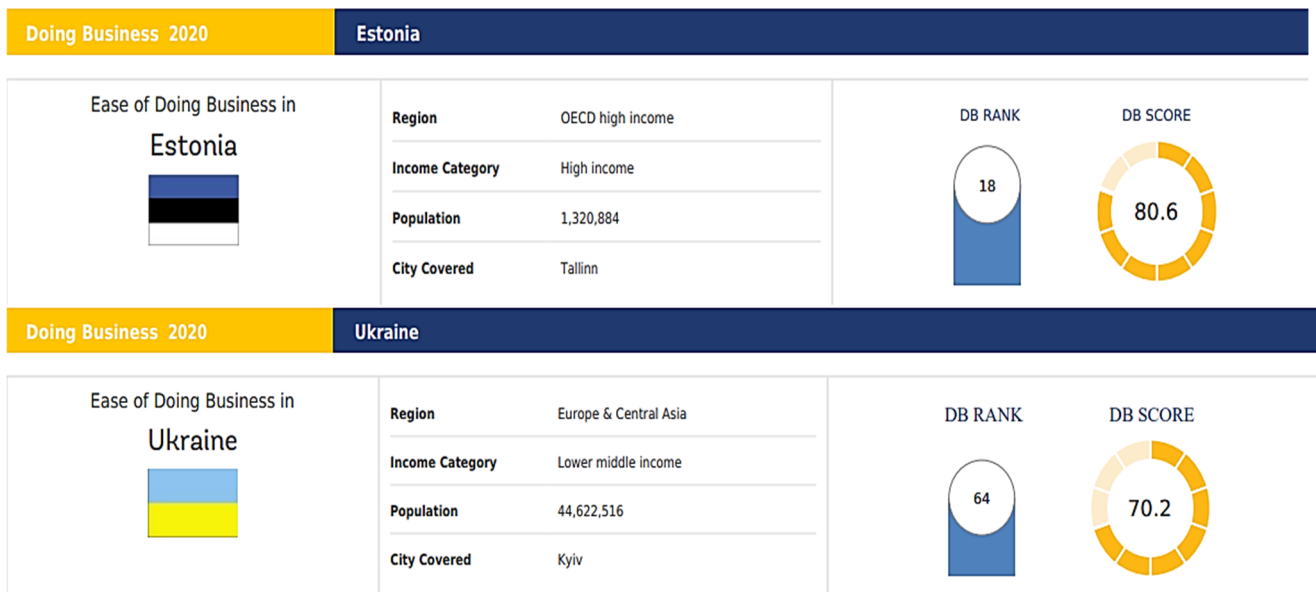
Doing Business 2020

Estonia

Ease of Doing Business in

Estonia

| | |
|---|---|
| Region | OECD high income |
| Income Category | High income |
| Population | 1,320,884 |
| City Covered | Tallinn |

DB RANK

18

DB SCORE

80.6

Doing Business 2020

Ukraine

Ease of Doing Business in

Ukraine

| | |
|---|---|
| Region | Europe & Central Asia |
| Income Category | Lower middle income |
| Population | 44,622,516 |
| City Covered | Kyiv |

DB RANK

64

DB SCORE

70.2